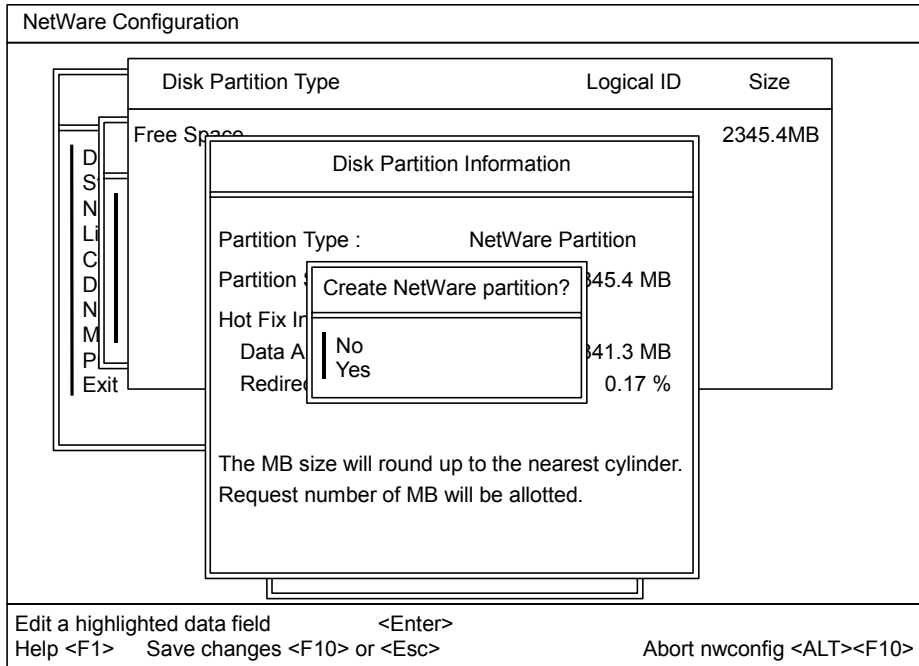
NetWare Configuration

Disk Partition Type | Logical ID | Size

Free Space | 2345.4MB

D
S
N
Li
C
D
N
M
P
Exit

Disk Partition Information

Partition Type : NetWare Partition

Partition S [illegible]345.4 MB

Hot Fix In

Data A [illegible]341.3 MB

Redirec 0.17 %

Create NetWare partition?

No
Yes

The MB size will round up to the nearest cylinder.
Request number of MB will be allotted.

Edit a highlighted data field <Enter>
Help <F1> Save changes <F10> or <Esc> Abort nwconfig <ALT><F10>